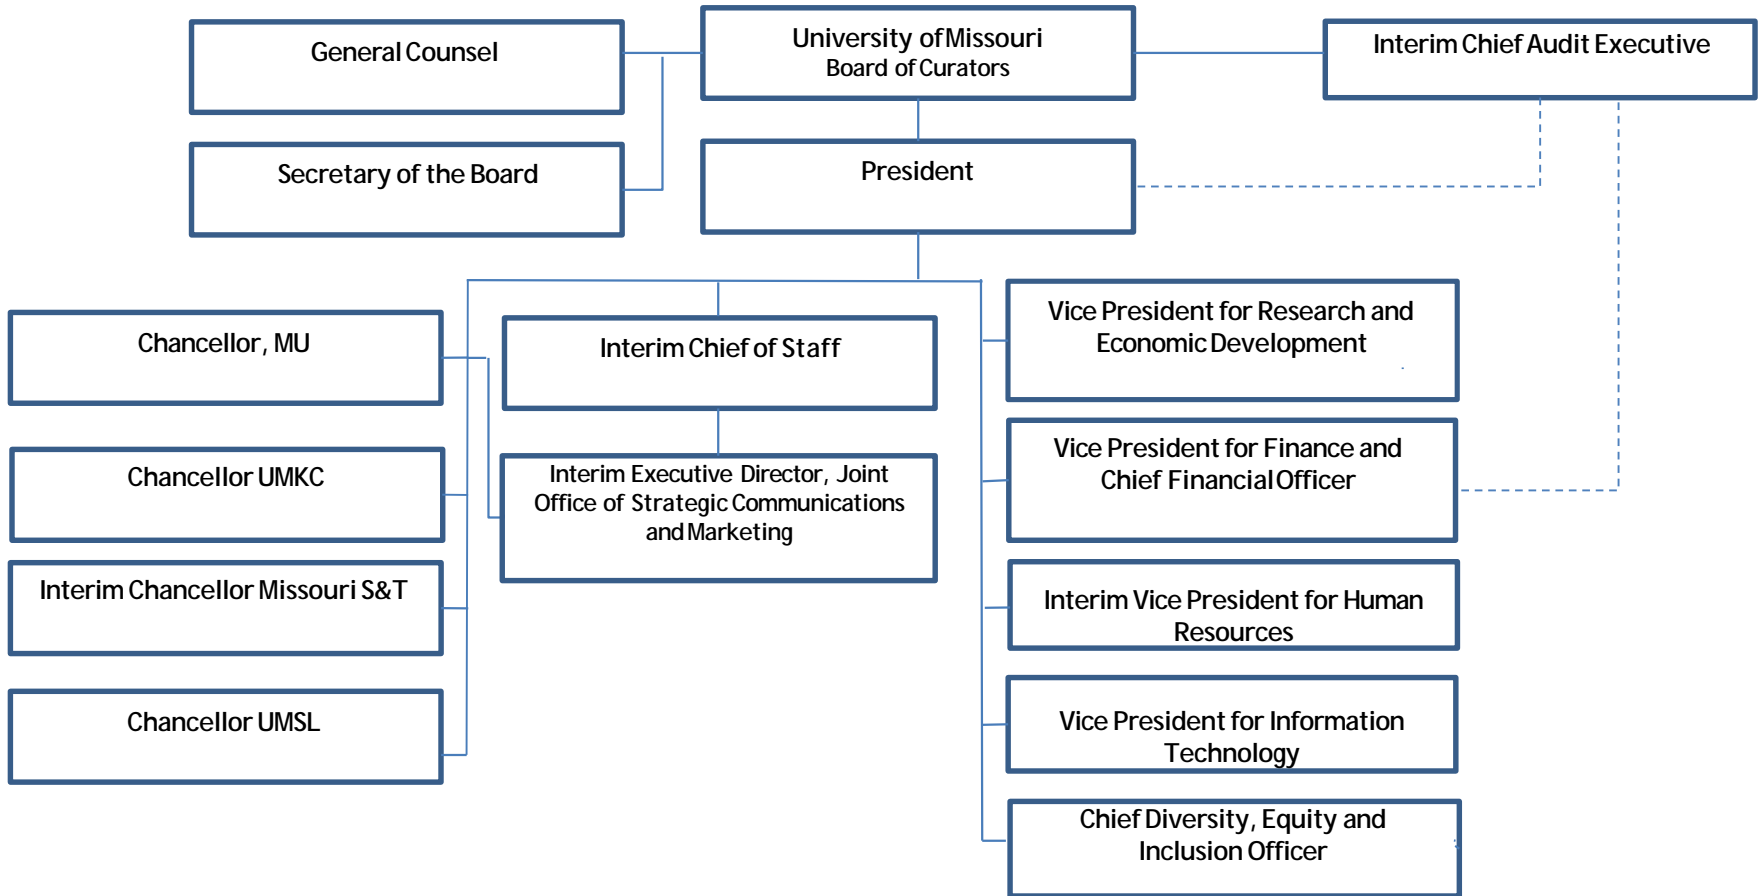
General Counsel

University of Missouri
Board of Curators

Interim Chief Audit Executive

Secretary of the Board

President

Chancellor, MU

Interim Chief of Staff

Vice President for Research and Economic Development

Chancellor UMKC

Interim Executive Director, Joint Office of Strategic Communications and Marketing

Vice President for Finance and Chief Financial Officer

Interim Chancellor Missouri S&T

Interim Vice President for Human Resources

Chancellor UMSL

Vice President for Information Technology

Chief Diversity, Equity and Inclusion Officer